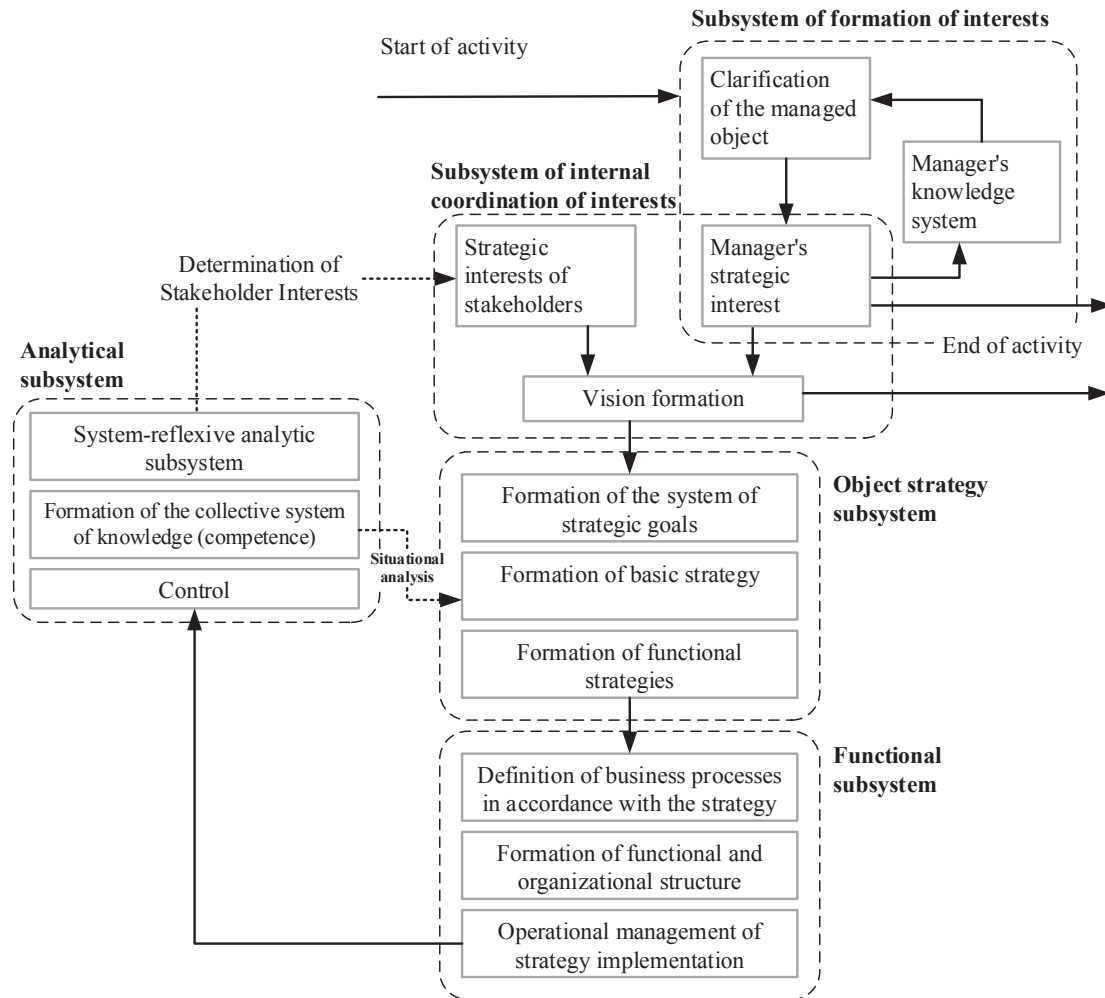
Subsystem of formation of interests

Start of activity

Clarification of the managed object

Manager's knowledge system

Subsystem of internal coordination of interests

Determination of Stakeholder Interests

Strategic interests of stakeholders

Manager's strategic interest

End of activity

Analytical subsystem

Vision formation

System-reflexive analytic subsystem

Formation of the collective system of knowledge (competence)

Control

Situational analysis

Formation of the system of strategic goals

Formation of basic strategy

Formation of functional strategies

Object strategy subsystem

Functional subsystem

Definition of business processes in accordance with the strategy

Formation of functional and organizational structure

Operational management of strategy implementation